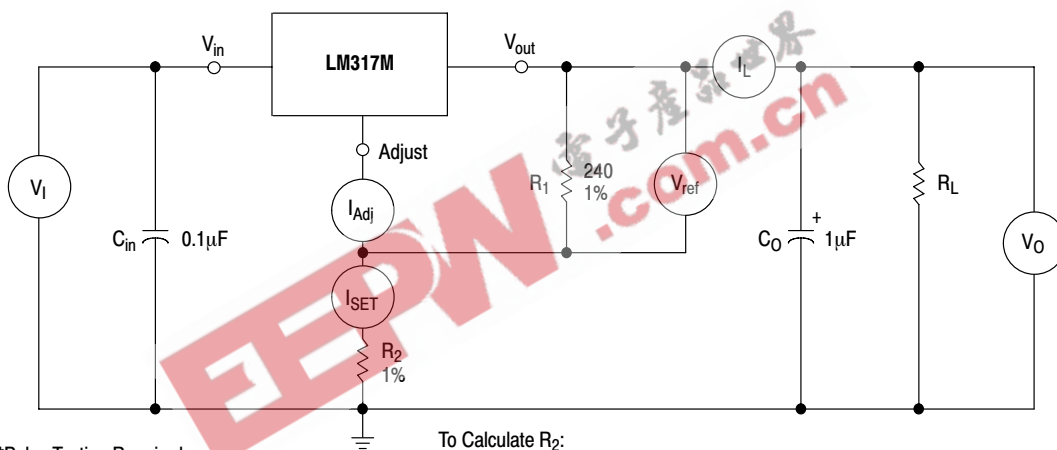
$V_{in}$

LM317M

$V_{out}$

$I_L$

Adjust

$V_I$

$R_1$

240
1%

$V_{ref}$

$R_L$

$V_O$

$I_{Adj}$

$C_{in}$

0.1μF

$C_O$

+

1μF

$I_{SET}$

$R_2$
1%

EEPW
电子产品世界
.com.cn

$R_2$ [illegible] Testing Required

To Calculate $R_2$: